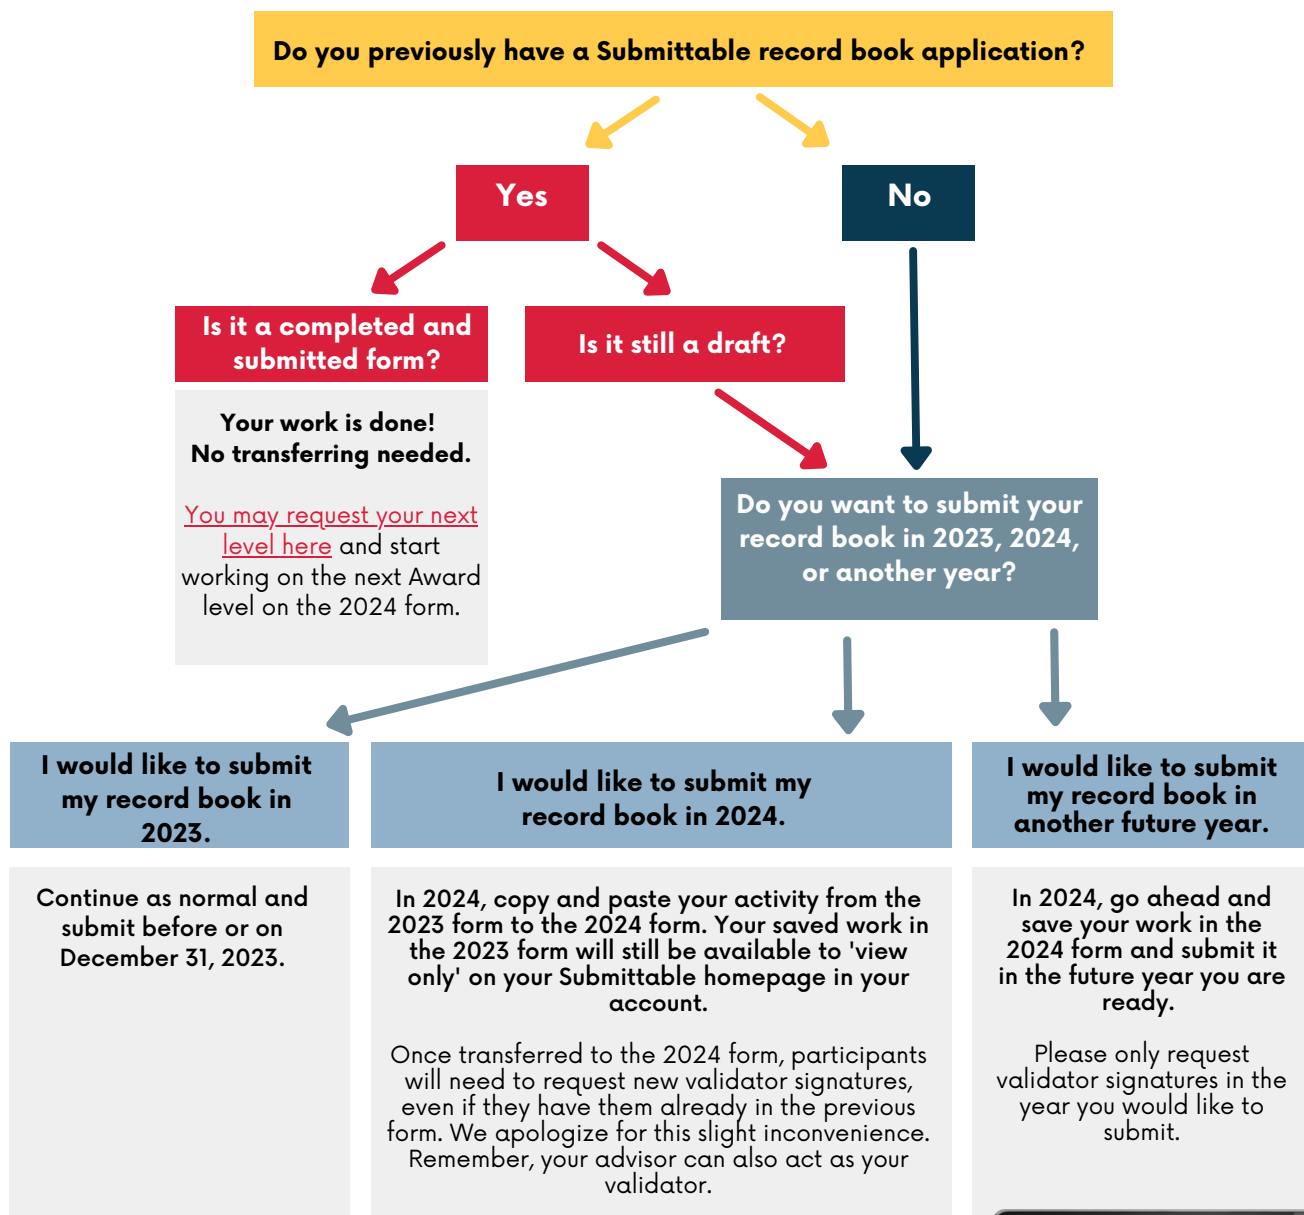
Do you previously have a Submittable record book application?

Yes

No

Is it a completed and submitted form?

Is it still a draft?

Your work is done!
No transferring needed.

You may request your next level here and start working on the next Award level on the 2024 form.

Do you want to submit your record book in 2023, 2024, or another year?

I would like to submit my record book in 2023.

I would like to submit my record book in 2024.

I would like to submit my record book in another future year.

Continue as normal and submit before or on December 31, 2023.

In 2024, copy and paste your activity from the 2023 form to the 2024 form. Your saved work in the 2023 form will still be available to 'view only' on your Submittable homepage in your account.

Once transferred to the 2024 form, participants will need to request new validator signatures, even if they have them already in the previous form. We apologize for this slight inconvenience. Remember, your advisor can also act as your validator.

In 2024, go ahead and save your work in the 2024 form and submit it in the future year you are ready.

Please only request validator signatures in the year you would like to submit.